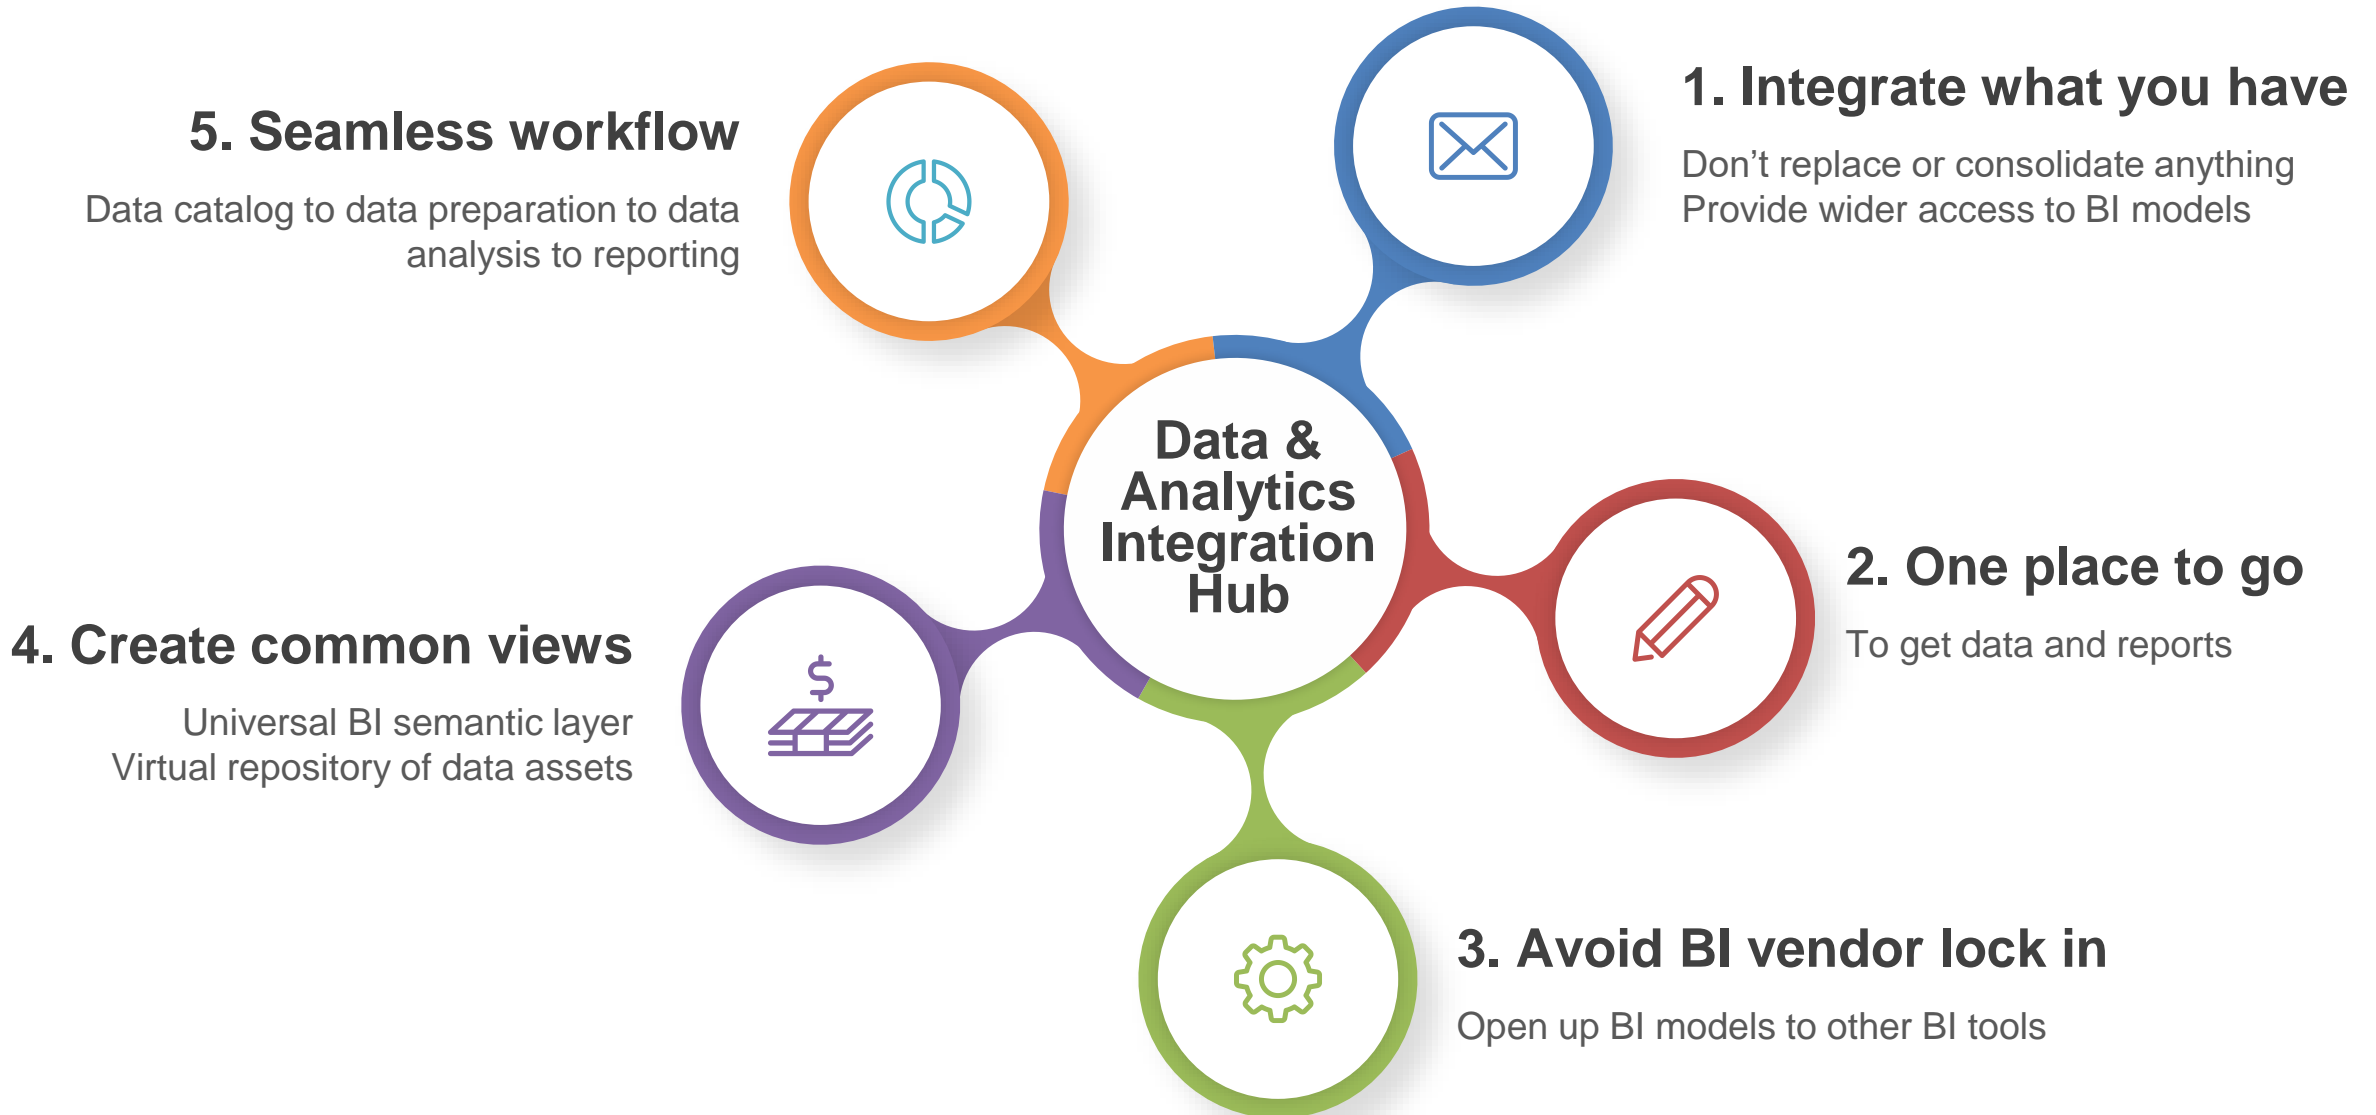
5. Seamless workflow

Data catalog to data preparation to data analysis to reporting

1. Integrate what you have

Don’t replace or consolidate anything
Provide wider access to BI models

Data & Analytics Integration Hub

2. One place to go

To get data and reports

4. Create common views

Universal BI semantic layer
Virtual repository of data assets

$

3. Avoid BI vendor lock in

Open up BI models to other BI tools